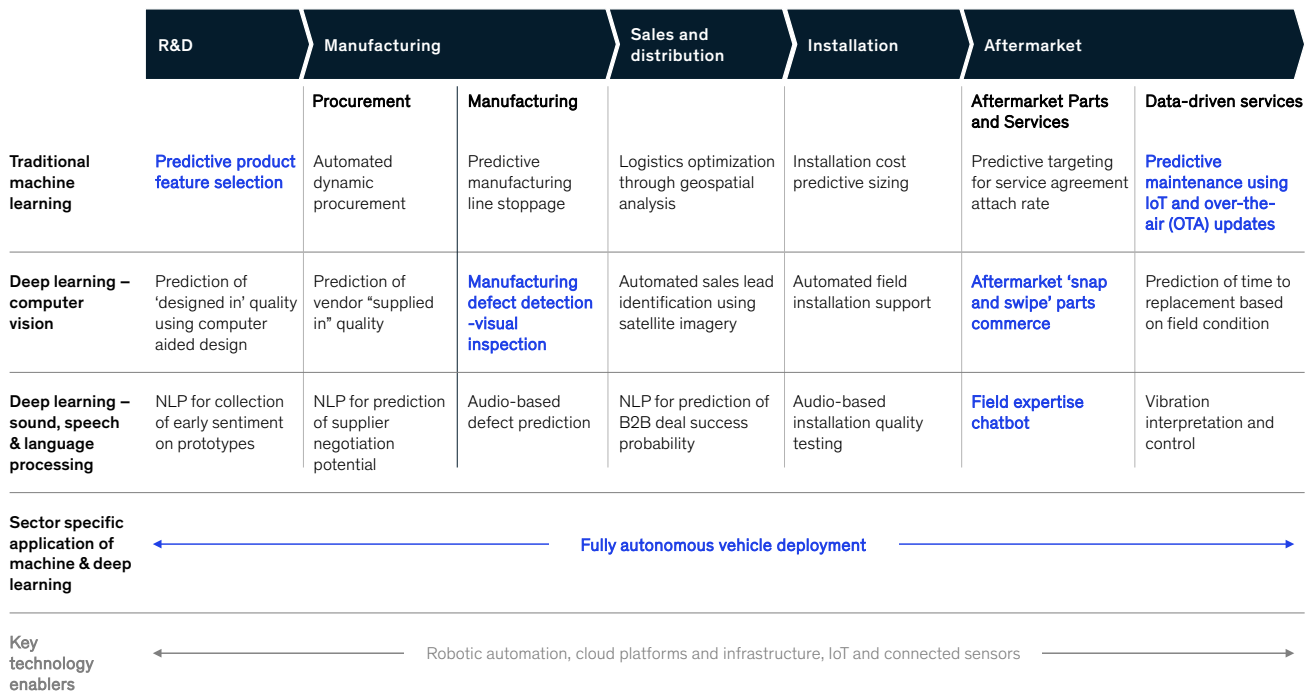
|  | R&D | Manufacturing |  | Sales and distribution | Installation | Aftermarket |  |
|---|---|---|---|---|---|---|---|
|  |  | Procurement | Manufacturing |  |  | Aftermarket Parts and Services | Data-driven services |
| Traditional machine learning | Predictive product feature selection | Automated dynamic procurement | Predictive manufacturing line stoppage | Logistics optimization through geospatial analysis | Installation cost predictive sizing | Predictive targeting for service agreement attach rate | Predictive maintenance using IoT and over-the-air (OTA) updates |
| Deep learning – computer vision | Prediction of 'designed in' quality using computer aided design | Prediction of vendor "supplied in" quality | Manufacturing defect detection -visual inspection | Automated sales lead identification using satellite imagery | Automated field installation support | Aftermarket 'snap and swipe' parts commerce | Prediction of time to replacement based on field condition |
| Deep learning – sound, speech & language processing | NLP for collection of early sentiment on prototypes | NLP for prediction of supplier negotiation potential | Audio-based defect prediction | NLP for prediction of B2B deal success probability | Audio-based installation quality testing | Field expertise chatbot | Vibration interpretation and control |

Sector specific application of machine & deep learning

Fully autonomous vehicle deployment

Key technology enablers

Robotic automation, cloud platforms and infrastructure, IoT and connected sensors